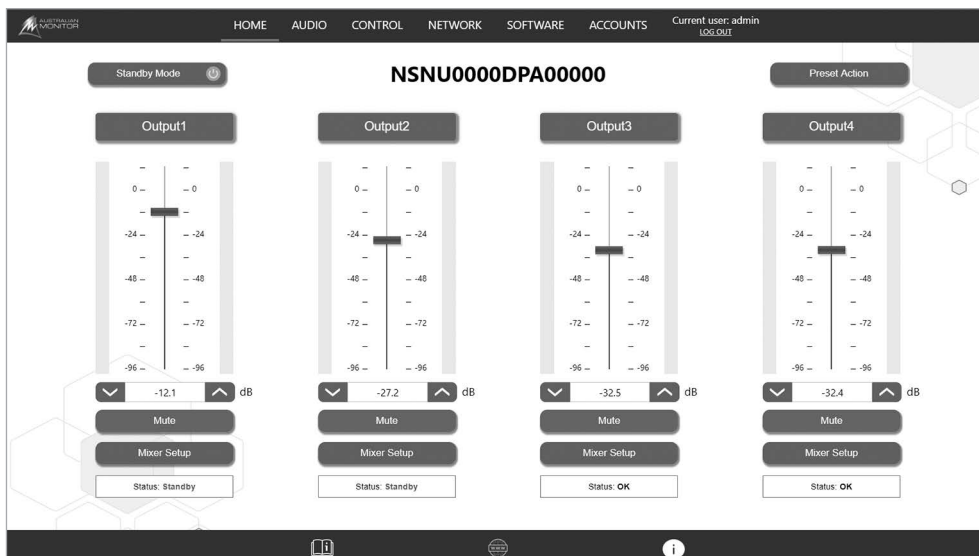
AUSTRALIAN MONITOR

HOME AUDIO CONTROL NETWORK SOFTWARE ACCOUNTS Current user: admin LOG OUT

Standby Mode

NSNU0000DPA00000

Preset Action

Output1

0 0
-24 -24
-48 -48
-72 -72
-96 -96

-12.1 dB

Mute

Mixer Setup

Status: Standby

Output2

0 0
-24 -24
-48 -48
-72 -72
-96 -96

-27.2 dB

Mute

Mixer Setup

Status: Standby

Output3

0 0
-24 -24
-48 -48
-72 -72
-96 -96

-32.5 dB

Mute

Mixer Setup

Status: OK

Output4

0 0
-24 -24
-48 -48
-72 -72
-96 -96

-32.4 dB

Mute

Mixer Setup

Status: OK